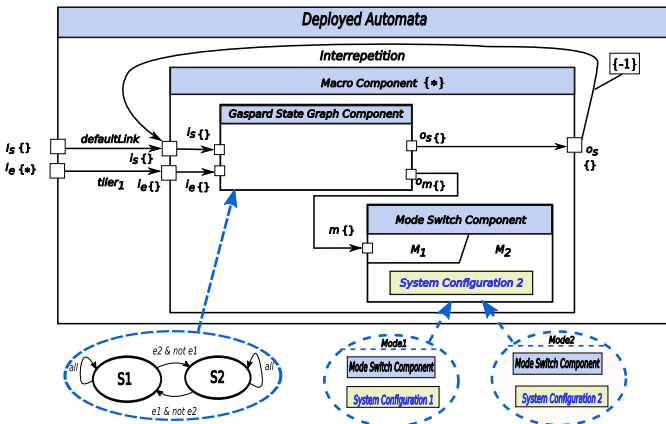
Deployed Automata

Interrepetition

{-1}

Macro Component {*}

Gaspard State Graph Component

$i_s$ {}

$i_e$ {*}

defaultLink

$i_s$ {}

tiler$_1$

$i_e$ {}

$i_s$ {}

$i_e$ {}

$o_s$ {}

$o_m$ {}

$o_s$ {}

m {}

Mode Switch Component

$M_1$

$M_2$

System Configuration 2

e2 & not e1

all

S1

S2

all

e1 & not e2

Mode1

Mode Switch Component

System Configuration 1

Mode2

Mode Switch Component

System Configuration 2